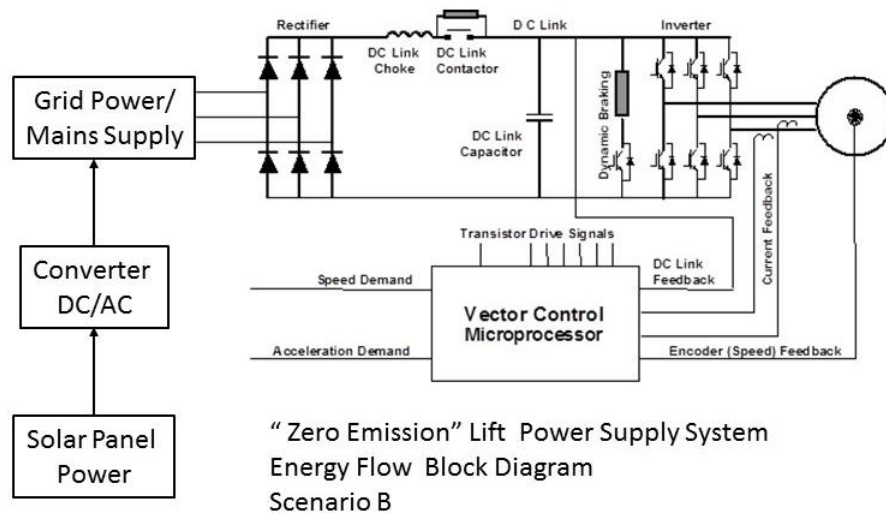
Rectifier

DC Link Choke

DC Link Contactor

D C Link

Inverter

Grid Power/ Mains Supply

DC Link Capacitor

Dynamic Braking

Current Feedback

Converter DC/AC

Transistor Drive Signals

DC Link Feedback

Speed Demand

Vector Control Microprocessor

Acceleration Demand

Encoder (Speed) Feedback

Solar Panel Power

" Zero Emission" Lift Power Supply System
Energy Flow Block Diagram
Scenario B